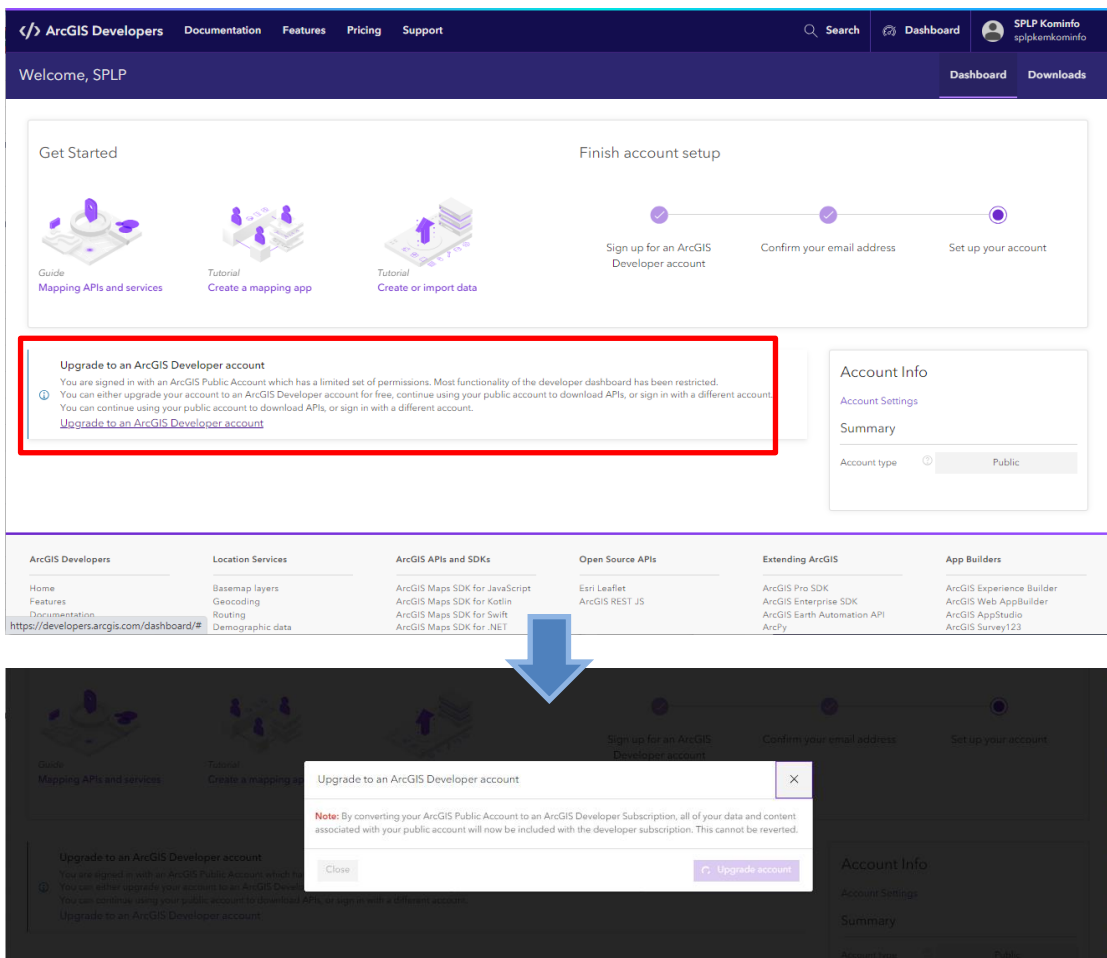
ArcGIS Developers Documentation Features Pricing Support

Search Dashboard SPLP Kominfo splpkemkominfo

Welcome, SPLP

Dashboard Downloads

Get Started

Guide
Mapping APIs and services

Tutorial
Create a mapping app

Tutorial
Create or import data

Finish account setup

Sign up for an ArcGIS Developer account

Confirm your email address

Set up your account

Upgrade to an ArcGIS Developer account

You are signed in with an ArcGIS Public Account which has a limited set of permissions. Most functionality of the developer dashboard has been restricted.
You can either upgrade your account to an ArcGIS Developer account for free, continue using your public account to download APIs, or sign in with a different account.
You can continue using your public account to download APIs, or sign in with a different account.
Upgrade to an ArcGIS Developer account

Account Info
Account Settings
Summary
Account type Public

ArcGIS Developers
Home
Features
Documentation

Location Services
Basemap layers
Geocoding
Routing
Demographic data

ArcGIS APIs and SDKs
ArcGIS Maps SDK for JavaScript
ArcGIS Maps SDK for Kotlin
ArcGIS Maps SDK for Swift
ArcGIS Maps SDK for .NET

Open Source APIs
Esri Leaflet
ArcGIS REST JS

Extending ArcGIS
ArcGIS Pro SDK
ArcGIS Enterprise SDK
ArcGIS Earth Automation API
ArcPy

App Builders
ArcGIS Experience Builder
ArcGIS Web AppBuilder
ArcGIS AppStudio
ArcGIS Survey123

https://developers.arcgis.com/dashboard/#

Guide
Mapping APIs and services
Tutorial
Create a mapping app
Sign up for an ArcGIS Developer account
Confirm your email address
Set up your account

Upgrade to an ArcGIS Developer account

Note: By converting your ArcGIS Public Account to an ArcGIS Developer Subscription, all of your data and content associated with your public account will now be included with the developer subscription. This cannot be reverted.

Close Upgrade account

Upgrade to an ArcGIS Developer account
You are signed in with an ArcGIS Public Account which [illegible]
You can either upgrade your account to an ArcGIS Develo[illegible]
You can continue using your public account to download APIs, or sign in with a different account.
Upgrade to an ArcGIS Developer account

Account Info
Account Settings
Summary
Public